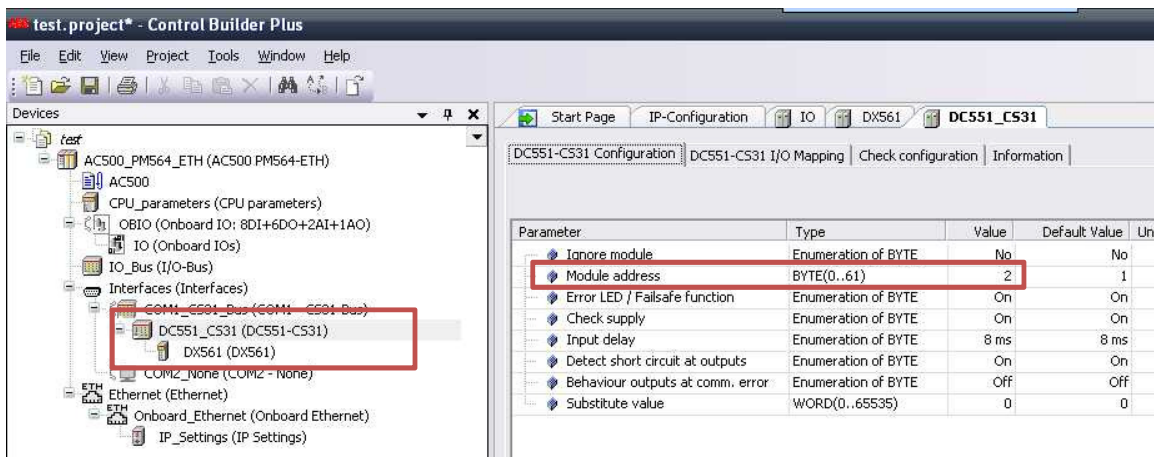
test.project* - Control Builder Plus

File Edit View Project Tools Window Help

Devices

test
AC500_PM564_ETH (AC500 PM564-ETH)
AC500
CPU_parameters (CPU parameters)
OBIO (Onboard IO: 8DI+6DO+2AI+1AO)
IO (Onboard IOs)
IO_Bus (I/O-Bus)
Interfaces (Interfaces)
COM1_CS31_Bus (COM1 - CS31-Bus)
DC551_CS31 (DC551-CS31)
DX561 (DX561)
COM2_None (COM2 - None)
Ethernet (Ethernet)
Onboard_Ethernet (Onboard Ethernet)
IP_Settings (IP Settings)

Start Page | IP-Configuration | IO | DX561 | DC551_CS31

DC551-CS31 Configuration | DC551-CS31 I/O Mapping | Check configuration | Information

| Parameter | Type | Value | Default Value | Un |
|---|---|---|---|---|
| Ignore module | Enumeration of BYTE | No | No | |
| Module address | BYTE(0..61) | 2 | 1 | |
| Error LED / Failsafe function | Enumeration of BYTE | On | On | |
| Check supply | Enumeration of BYTE | On | On | |
| Input delay | Enumeration of BYTE | 8 ms | 8 ms | |
| Detect short circuit at outputs | Enumeration of BYTE | On | On | |
| Behaviour outputs at comm. error | Enumeration of BYTE | Off | Off | |
| Substitute value | WORD(0..65535) | 0 | 0 | |